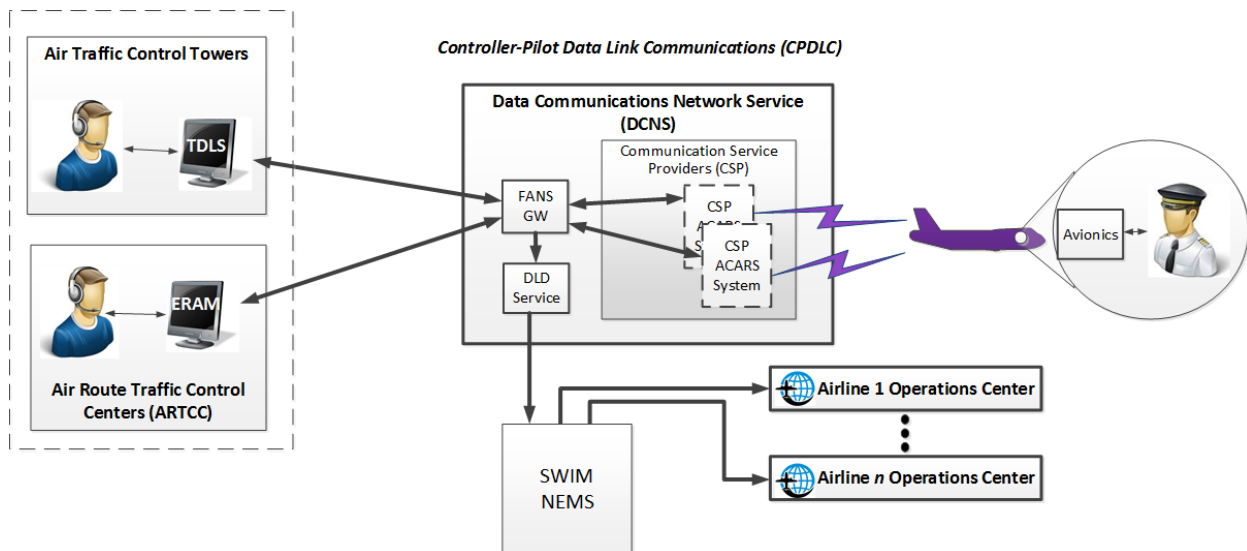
Controller-Pilot Data Link Communications (CPDLC)

Air Traffic Control Towers

TDLS

Air Route Traffic Control Centers (ARTCC)

ERAM

Data Communications Network Service (DCNS)

FANS GW

DLD Service

Communication Service Providers (CSP)

CSP ACARS S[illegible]

CSP ACARS System

Avionics

Airline 1 Operations Center

Airline n Operations Center

SWIM NEMS